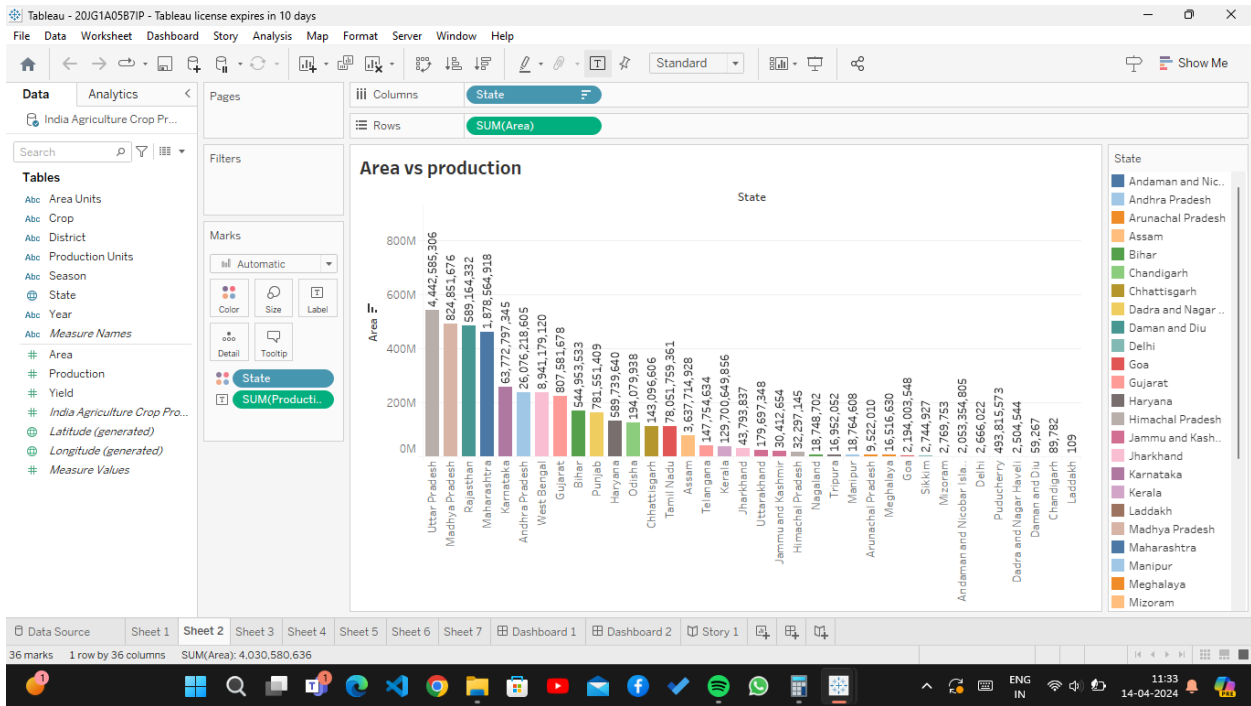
Tableau - 20JG1A05B7IP - Tableau license expires in 10 days

File Data Worksheet Dashboard Story Analysis Map Format Server Window Help

Standard

Show Me

Data Analytics

India Agriculture Crop Pr...

Search

Tables

Area Units
Crop
District
Production Units
Season
State
Year
Measure Names
Area
Production
Yield
India Agriculture Crop Pro...
Latitude (generated)
Longitude (generated)
Measure Values

Pages

Filters

Marks

Automatic

Color Size Label

Detail Tooltip

State

SUM(Producti..

Columns State

Rows SUM(Area)

Area vs production

State

800M
600M
400M
200M
0M

Area

4,442,585,306 Uttar Pradesh
824,851,676 Madhya Pradesh
589,164,332 Rajasthan
1,878,564,918 Maharashtra
63,772,797,345 Karnataka
26,076,218,605 Andhra Pradesh
8,941,179,120 West Bengal
807,581,678 Gujarat
544,953,533 Bihar
781,551,409 Punjab
589,739,640 Haryana
194,079,938 Odisha
143,096,606 Chhattisgarh
78,051,759,361 Tamil Nadu
3,637,714,928 Assam
147,754,634 Telangana
129,700,649,856 Kerala
43,793,837 Jharkhand
179,697,348 Uttarakhand
30,414,654 Jammu and Kashmir
32,297,145 Himachal Pradesh
18,748,702 Nagaland
16,952,052 Tripura
18,764,608 Manipur
9,522,010 Arunachal Pradesh
16,516,630 Meghalaya
2,194,003,548 Goa
2,744,927 Sikkim
2,769,753 Mizoram
2,053,354,805 Andaman and Nicobar Isla..
2,666,022 Delhi
493,815,573 Puducherry
2,504,544 Dadra and Nagar Haveli
59,267 Daman and Diu
89,782 Chandigarh
109 Laddakh

State
Andaman and Nic..
Andhra Pradesh
Arunachal Pradesh
Assam
Bihar
Chandigarh
Chhattisgarh
Dadra and Nagar ..
Daman and Diu
Delhi
Goa
Gujarat
Haryana
Himachal Pradesh
Jammu and Kash..
Jharkhand
Karnataka
Kerala
Laddakh
Madhya Pradesh
Maharashtra
Manipur
Meghalaya
Mizoram

Data Source Sheet 1 Sheet 2 Sheet 3 Sheet 4 Sheet 5 Sheet 6 Sheet 7 Dashboard 1 Dashboard 2 Story 1

36 marks 1 row by 36 columns SUM(Area): 4,030,580,636

ENG IN 11:33 14-04-2024